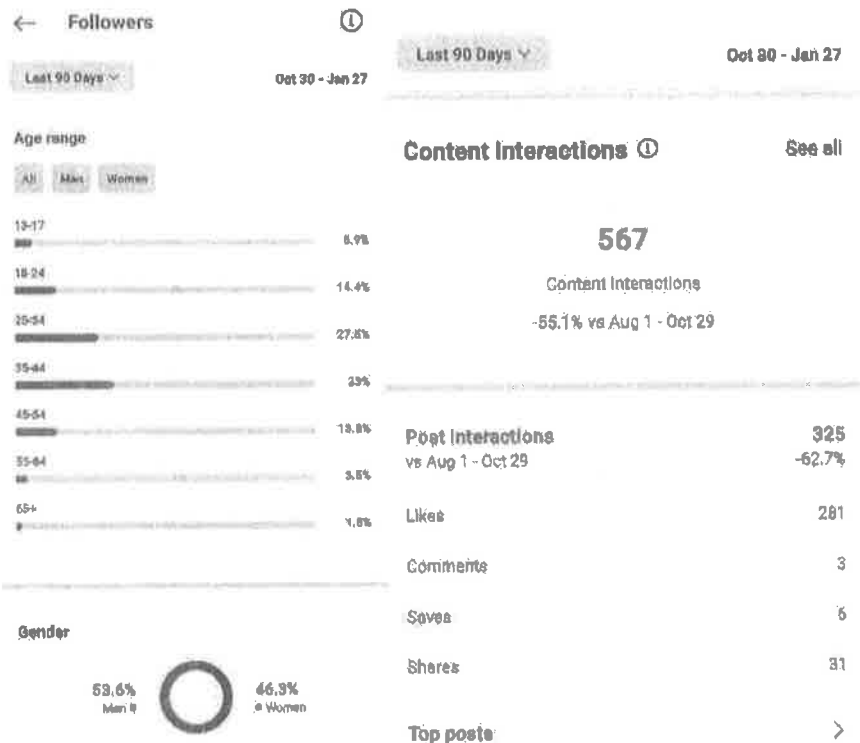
← Followers ⓘ

Last 90 Days ∨ Oct 30 - Jan 27

Age range

All Men Women

13-17 5.9%

18-24 14.4%

25-34 27.8%

35-44 33%

45-54 13.8%

55-64 3.5%

65+ 1.6%

Gender

53.6% Men

46.3% Women

Last 90 Days ∨ Oct 30 - Jan 27

Content Interactions ⓘ See all

567

Content Interactions

-55.1% vs Aug 1 - Oct 29

Post Interactions 325

vs Aug 1 - Oct 29 -62.7%

Likes 281

Comments 3

Saves 6

Shares 31

Top posts >